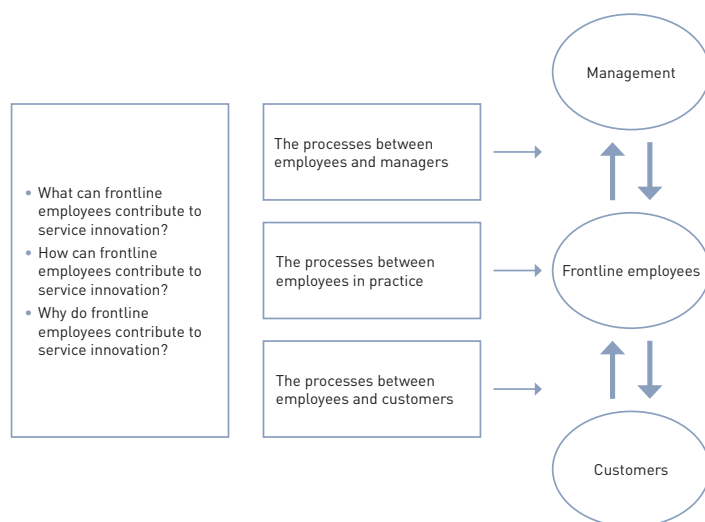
• What can frontline employees contribute to service innovation?
• How can frontline employees contribute to service innovation?
• Why do frontline employees contribute to service innovation?

The processes between employees and managers

The processes between employees in practice

The processes between employees and customers

Management

Frontline employees

Customers